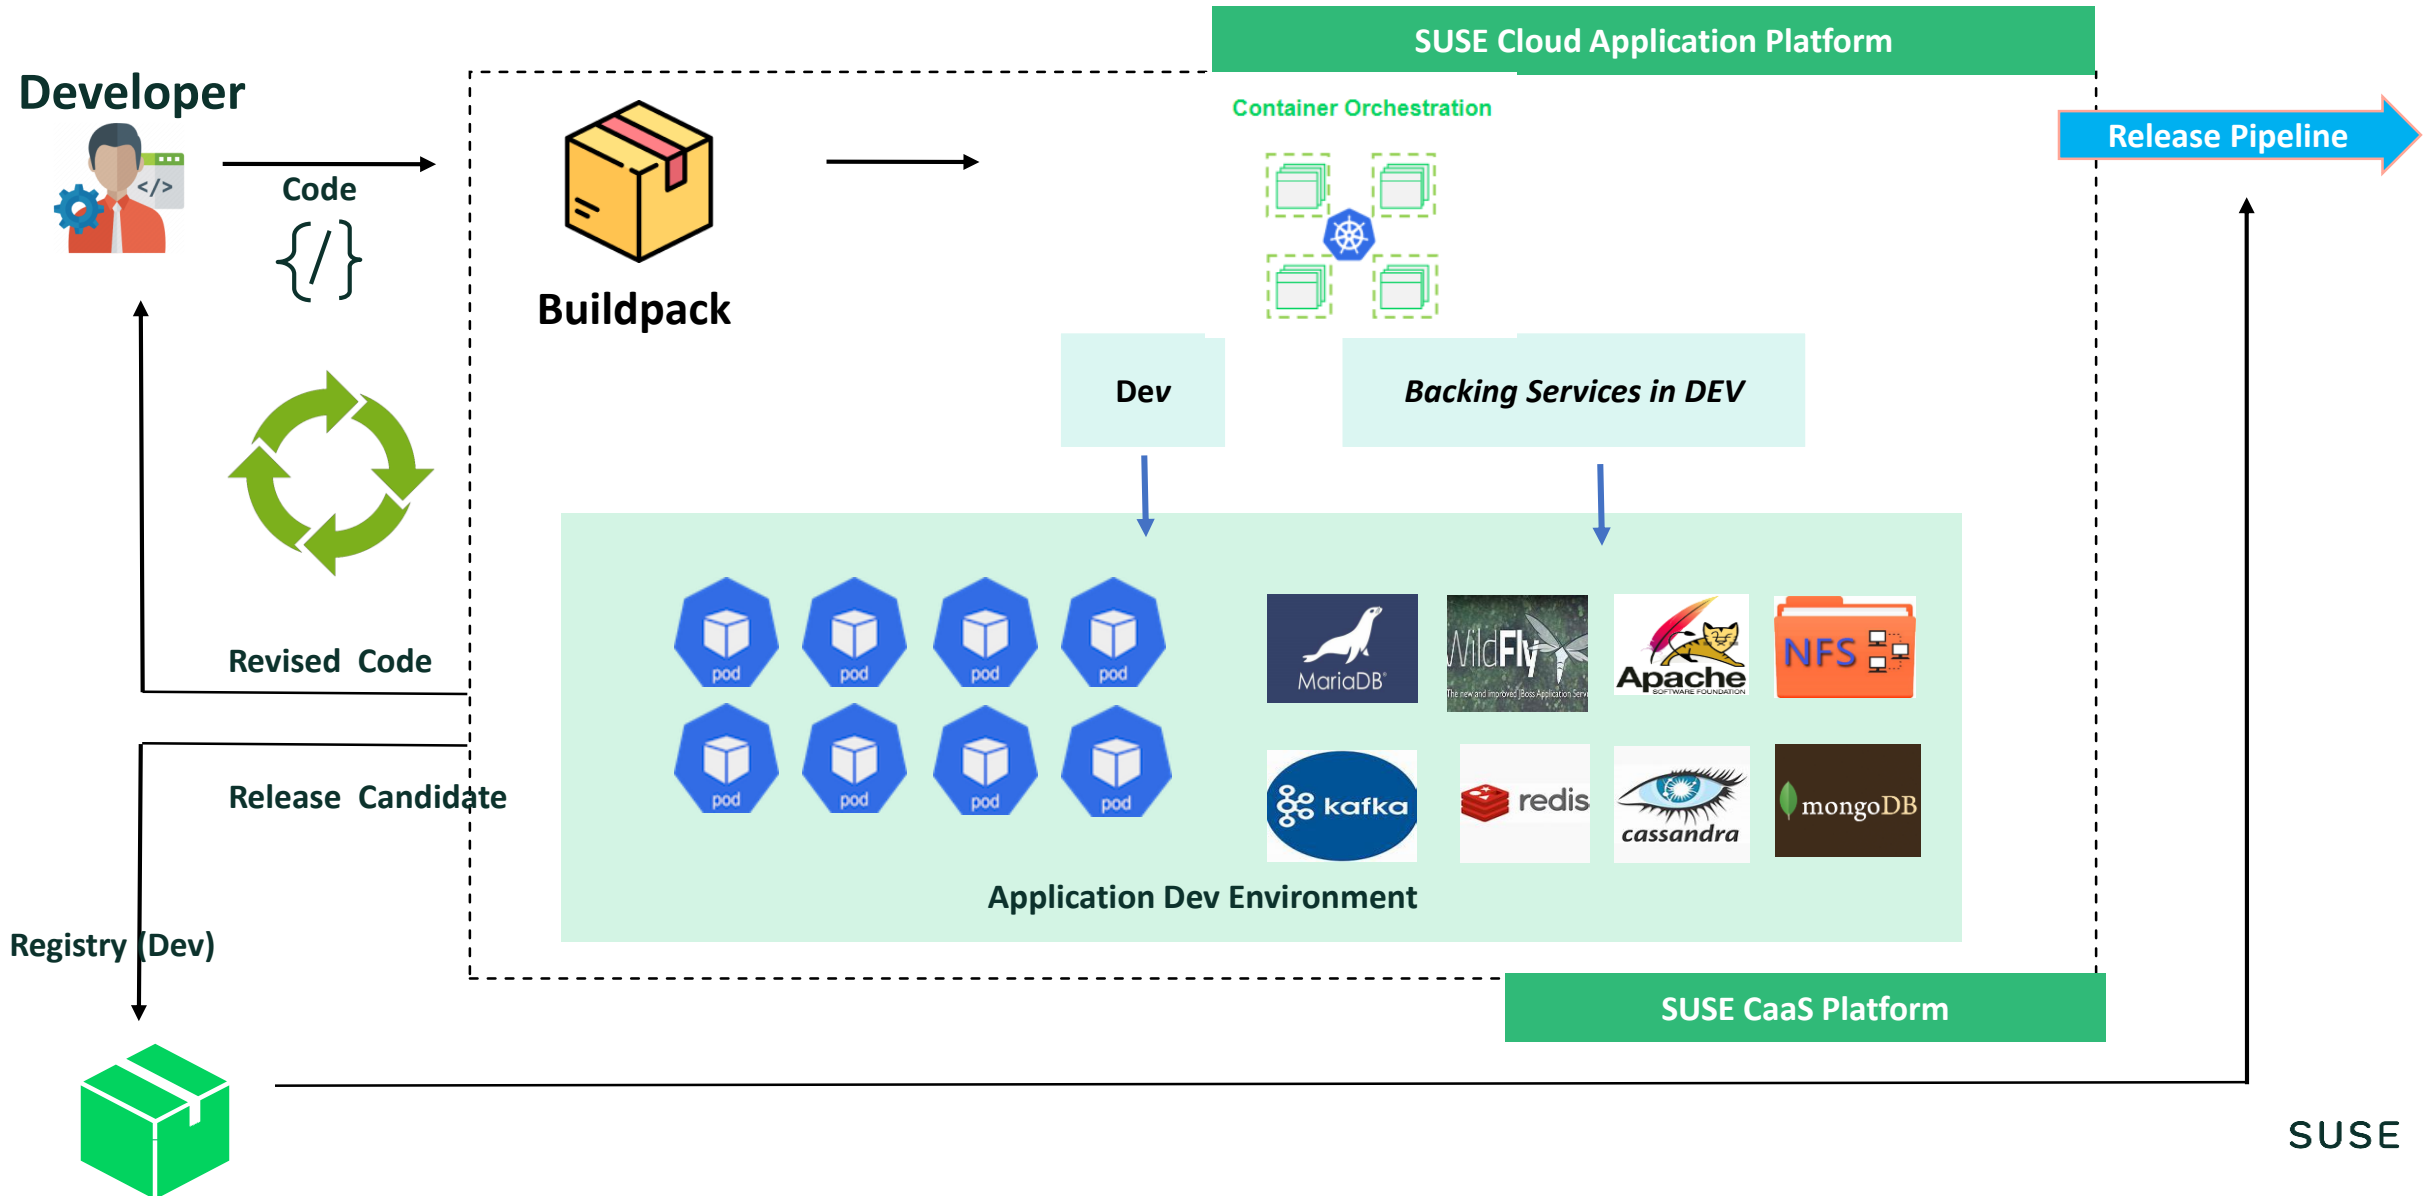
SUSE Cloud Application Platform

Developer

Code

{/}

Buildpack

Container Orchestration

Release Pipeline

Dev

Backing Services in DEV

Revised Code

pod pod pod pod

pod pod pod pod

MariaDB

WildFly

Apache

NFS

kafka

redis

cassandra

mongoDB

Release Candidate

Application Dev Environment

Registry (Dev)

SUSE CaaS Platform

SUSE